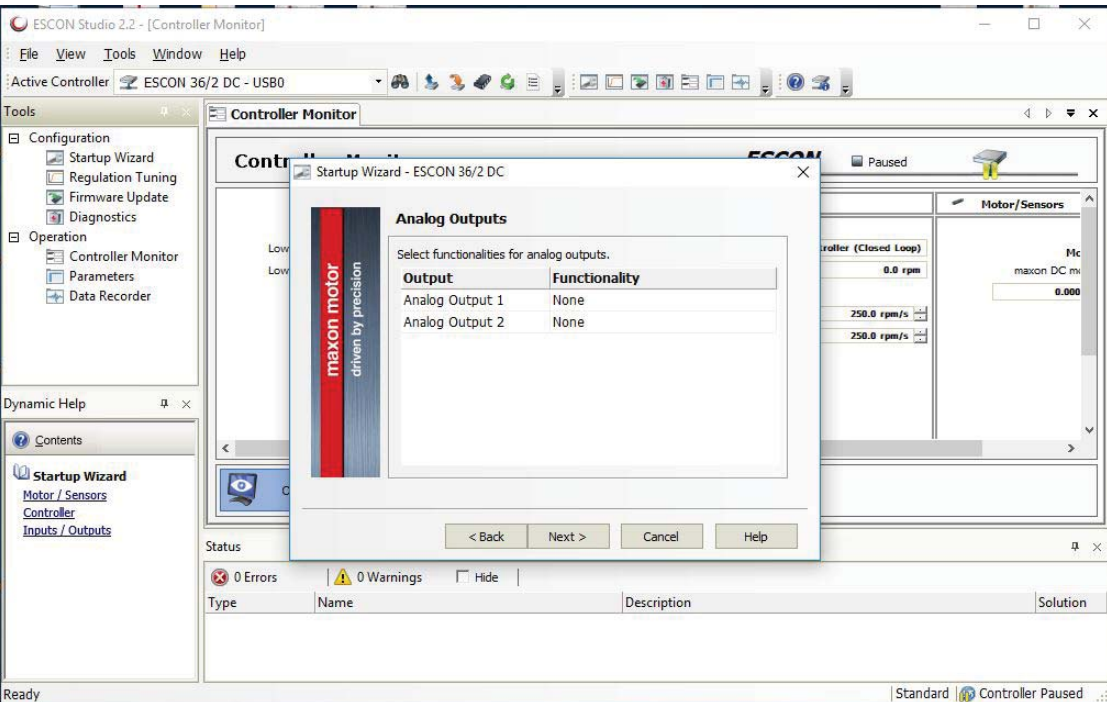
ESCON Studio 2.2 - [Controller Monitor]

File View Tools Window Help

Active Controller ESCON 36/2 DC - USB0

Tools

Configuration
Startup Wizard
Regulation Tuning
Firmware Update
Diagnostics
Operation
Controller Monitor
Parameters
Data Recorder

Controller Monitor

Contr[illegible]

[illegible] Paused

Motor/Sensors

Low
Low

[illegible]roller (Closed Loop)
0.0 rpm
250.0 rpm/s
250.0 rpm/s

Mo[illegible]
maxon DC m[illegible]
0.000

Startup Wizard - ESCON 36/2 DC

maxon motor
driven by precision

Analog Outputs

Select functionalities for analog outputs.

| Output | Functionality |
|---|---|
| Analog Output 1 | None |
| Analog Output 2 | None |

< Back   Next >   Cancel   Help

Dynamic Help

Contents

Startup Wizard
Motor / Sensors
Controller
Inputs / Outputs

Status

0 Errors   0 Warnings   Hide

| Type | Name | Description | Solution |
|---|---|---|---|

Ready

Standard   Controller Paused